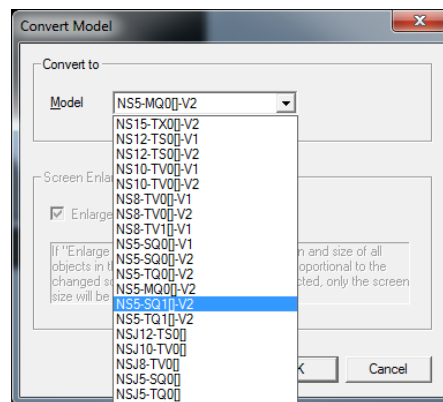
Convert Model

Convert to

Model NS5-MQ0[]-V2

NS15-TX0[]-V2
NS12-TS0[]-V1
NS12-TS0[]-V2
NS10-TV0[]-V1
NS10-TV0[]-V2
NS8-TV0[]-V1
NS8-TV0[]-V2
NS8-TV1[]-V1
NS5-SQ0[]-V1
NS5-SQ0[]-V2
NS5-TQ0[]-V2
NS5-MQ0[]-V2
NS5-SQ1[]-V2
NS5-TQ1[]-V2
NSJ12-TS0[]
NSJ10-TV0[]
NSJ8-TV0[]
NSJ5-SQ0[]
NSJ5-TQ0[]

Screen Enla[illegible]

Enlarge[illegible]

If "Enlarge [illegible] n and size of all objects in t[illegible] oportional to the changed s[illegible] cted, only the screen size will be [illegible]

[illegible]K

Cancel